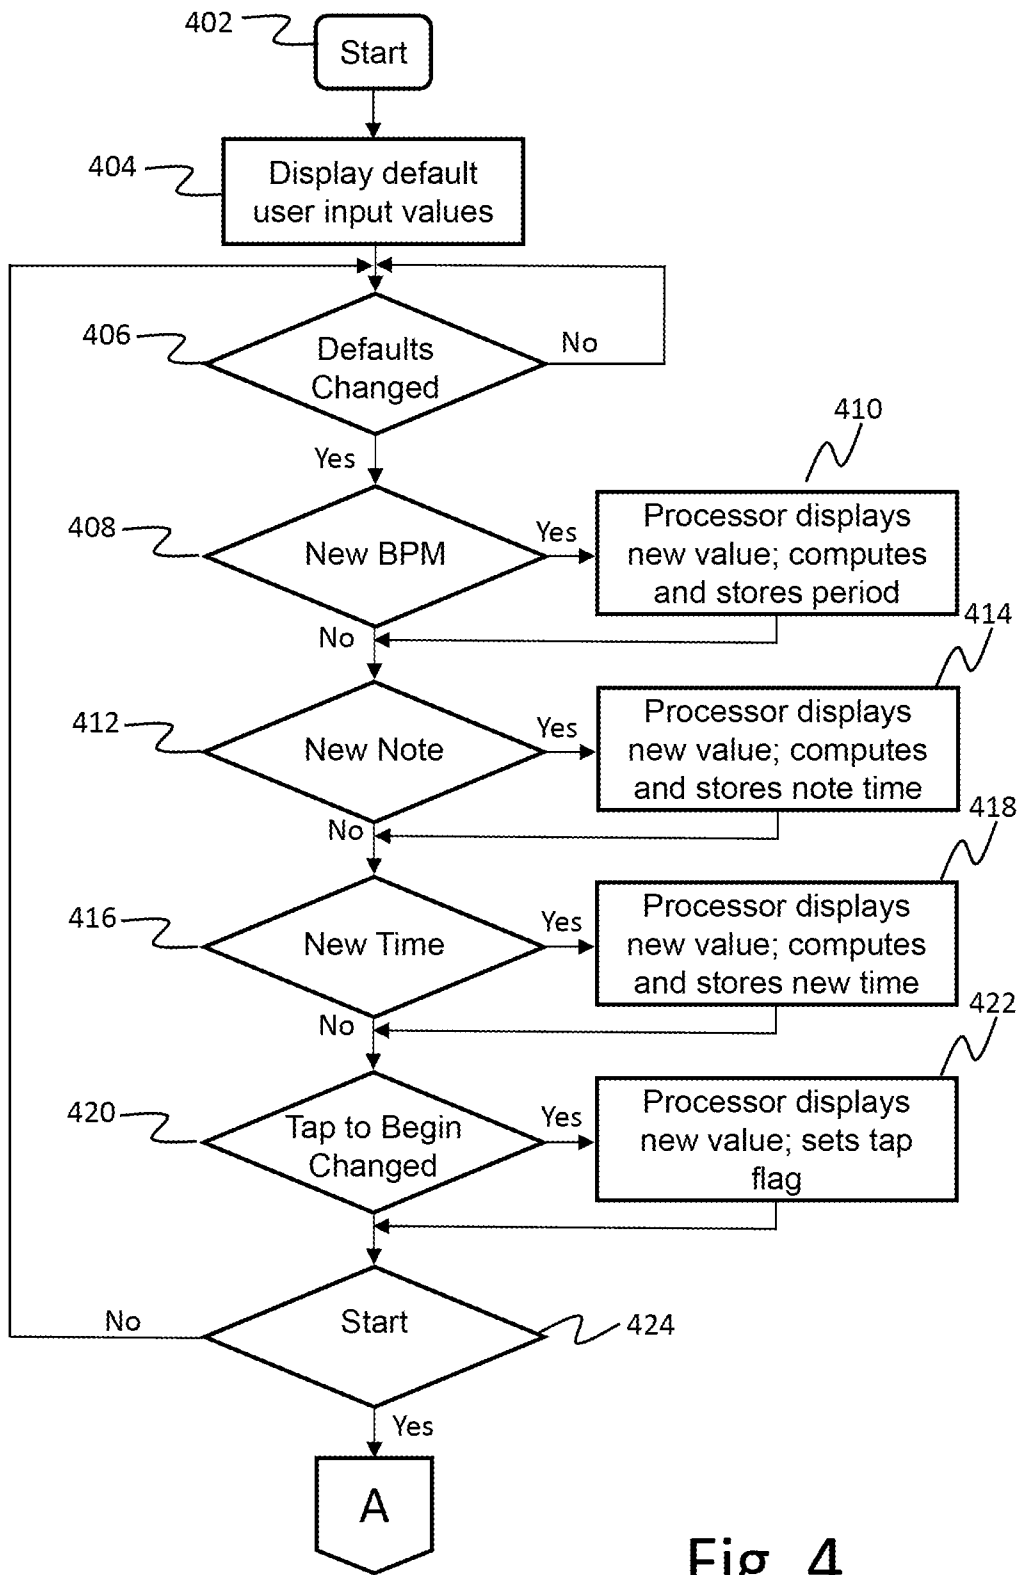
402
Start

404
Display default user input values

406
Defaults Changed
No
Yes

408
New BPM
Yes
410
Processor displays new value; computes and stores period
No

412
New Note
Yes
414
Processor displays new value; computes and stores note time
No

416
New Time
Yes
418
Processor displays new value; computes and stores new time
No

420
Tap to Begin Changed
Yes
422
Processor displays new value; sets tap flag

No
Start
424
Yes

A

Fig 4